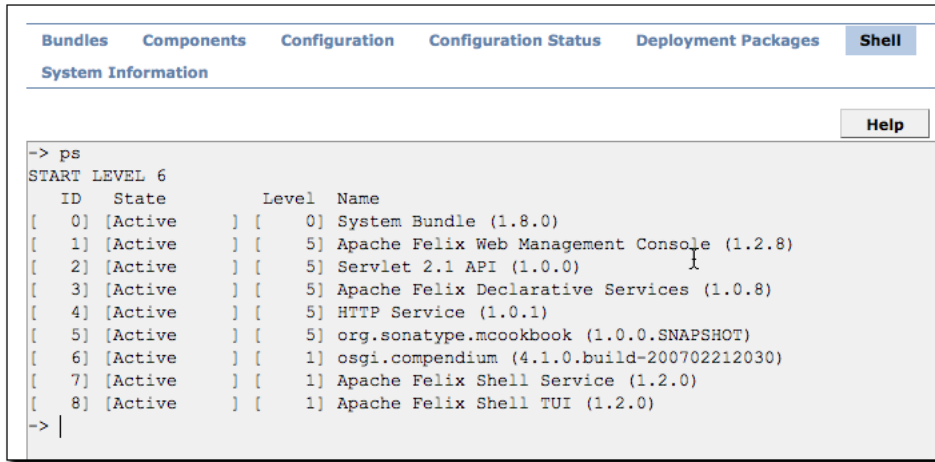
Bundles Components Configuration Configuration Status Deployment Packages Shell
System Information

Help

-> ps
START LEVEL 6
   ID   State         Level  Name
[    0] [Active     ] [    0] System Bundle (1.8.0)
[    1] [Active     ] [    5] Apache Felix Web Management Console (1.2.8)
[    2] [Active     ] [    5] Servlet 2.1 API (1.0.0)
[    3] [Active     ] [    5] Apache Felix Declarative Services (1.0.8)
[    4] [Active     ] [    5] HTTP Service (1.0.1)
[    5] [Active     ] [    5] org.sonatype.mcookbook (1.0.0.SNAPSHOT)
[    6] [Active     ] [    1] osgi.compendium (4.1.0.build-200702212030)
[    7] [Active     ] [    1] Apache Felix Shell Service (1.2.0)
[    8] [Active     ] [    1] Apache Felix Shell TUI (1.2.0)
->